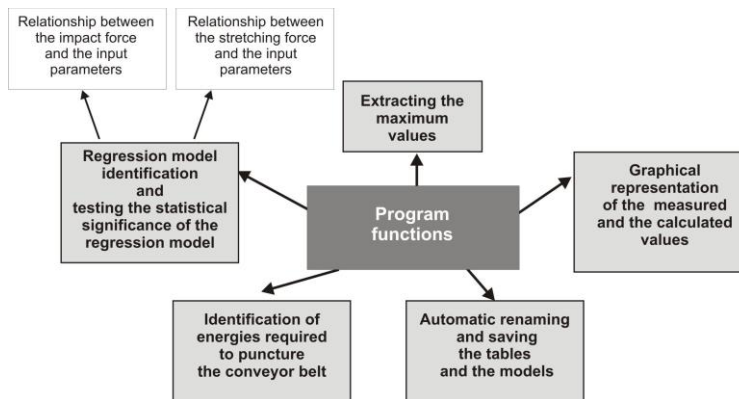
Relationship between the impact force and the input parameters

Relationship between the stretching force and the input parameters

Extracting the maximum values

Regression model identification and testing the statistical significance of the regression model

Program functions

Graphical representation of the measured and the calculated values

Identification of energies required to puncture the conveyor belt

Automatic renaming and saving the tables and the models